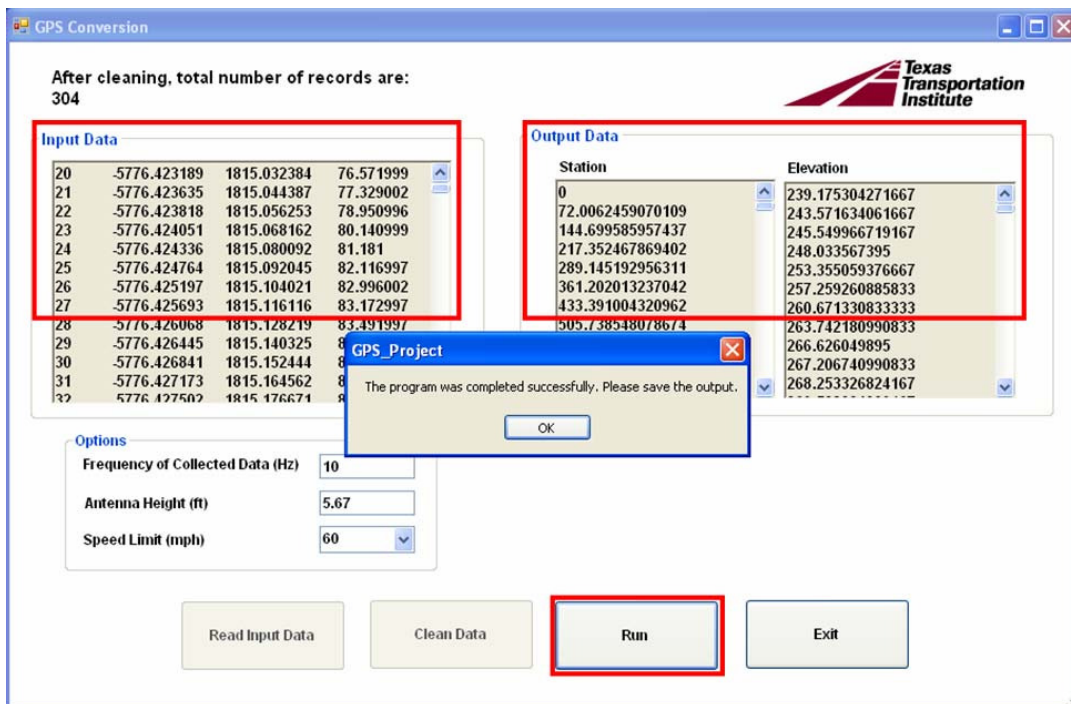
GPS Conversion

After cleaning, total number of records are:
304

Texas Transportation Institute

Input Data

| | | | |
|---|---|---|---|
| 20 | -5776.423189 | 1815.032384 | 76.571999 |
| 21 | -5776.423635 | 1815.044387 | 77.329002 |
| 22 | -5776.423818 | 1815.056253 | 78.950996 |
| 23 | -5776.424051 | 1815.068162 | 80.140999 |
| 24 | -5776.424336 | 1815.080092 | 81.181 |
| 25 | -5776.424764 | 1815.092045 | 82.116997 |
| 26 | -5776.425197 | 1815.104021 | 82.996002 |
| 27 | -5776.425693 | 1815.116116 | 83.172997 |
| 28 | -5776.426068 | 1815.128219 | 83.491997 |
| 29 | -5776.426445 | 1815.140325 | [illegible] |
| 30 | -5776.426841 | 1815.152444 | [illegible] |
| 31 | -5776.427173 | 1815.164562 | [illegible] |
| 32 | -5776.427502 | 1815.176671 | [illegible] |

Output Data

| Station | Elevation |
|---|---|
| 0 | 239.175304271667 |
| 72.0062459070109 | 243.571634061667 |
| 144.699585957437 | 245.549966719167 |
| 217.352467869402 | 248.033567395 |
| 289.145192956311 | 253.355059376667 |
| 361.202013237042 | 257.259260885833 |
| 433.391004320962 | 260.671330833333 |
| 505.738548078674 | 263.742180990833 |
| | 266.626049895 |
| | 267.206740990833 |
| | 268.253326824167 |

GPS_Project

The program was completed successfully. Please save the output.

OK

Options

Frequency of Collected Data (Hz) 10

Antenna Height (ft) 5.67

Speed Limit (mph) 60

Read Input Data

Clean Data

Run

Exit